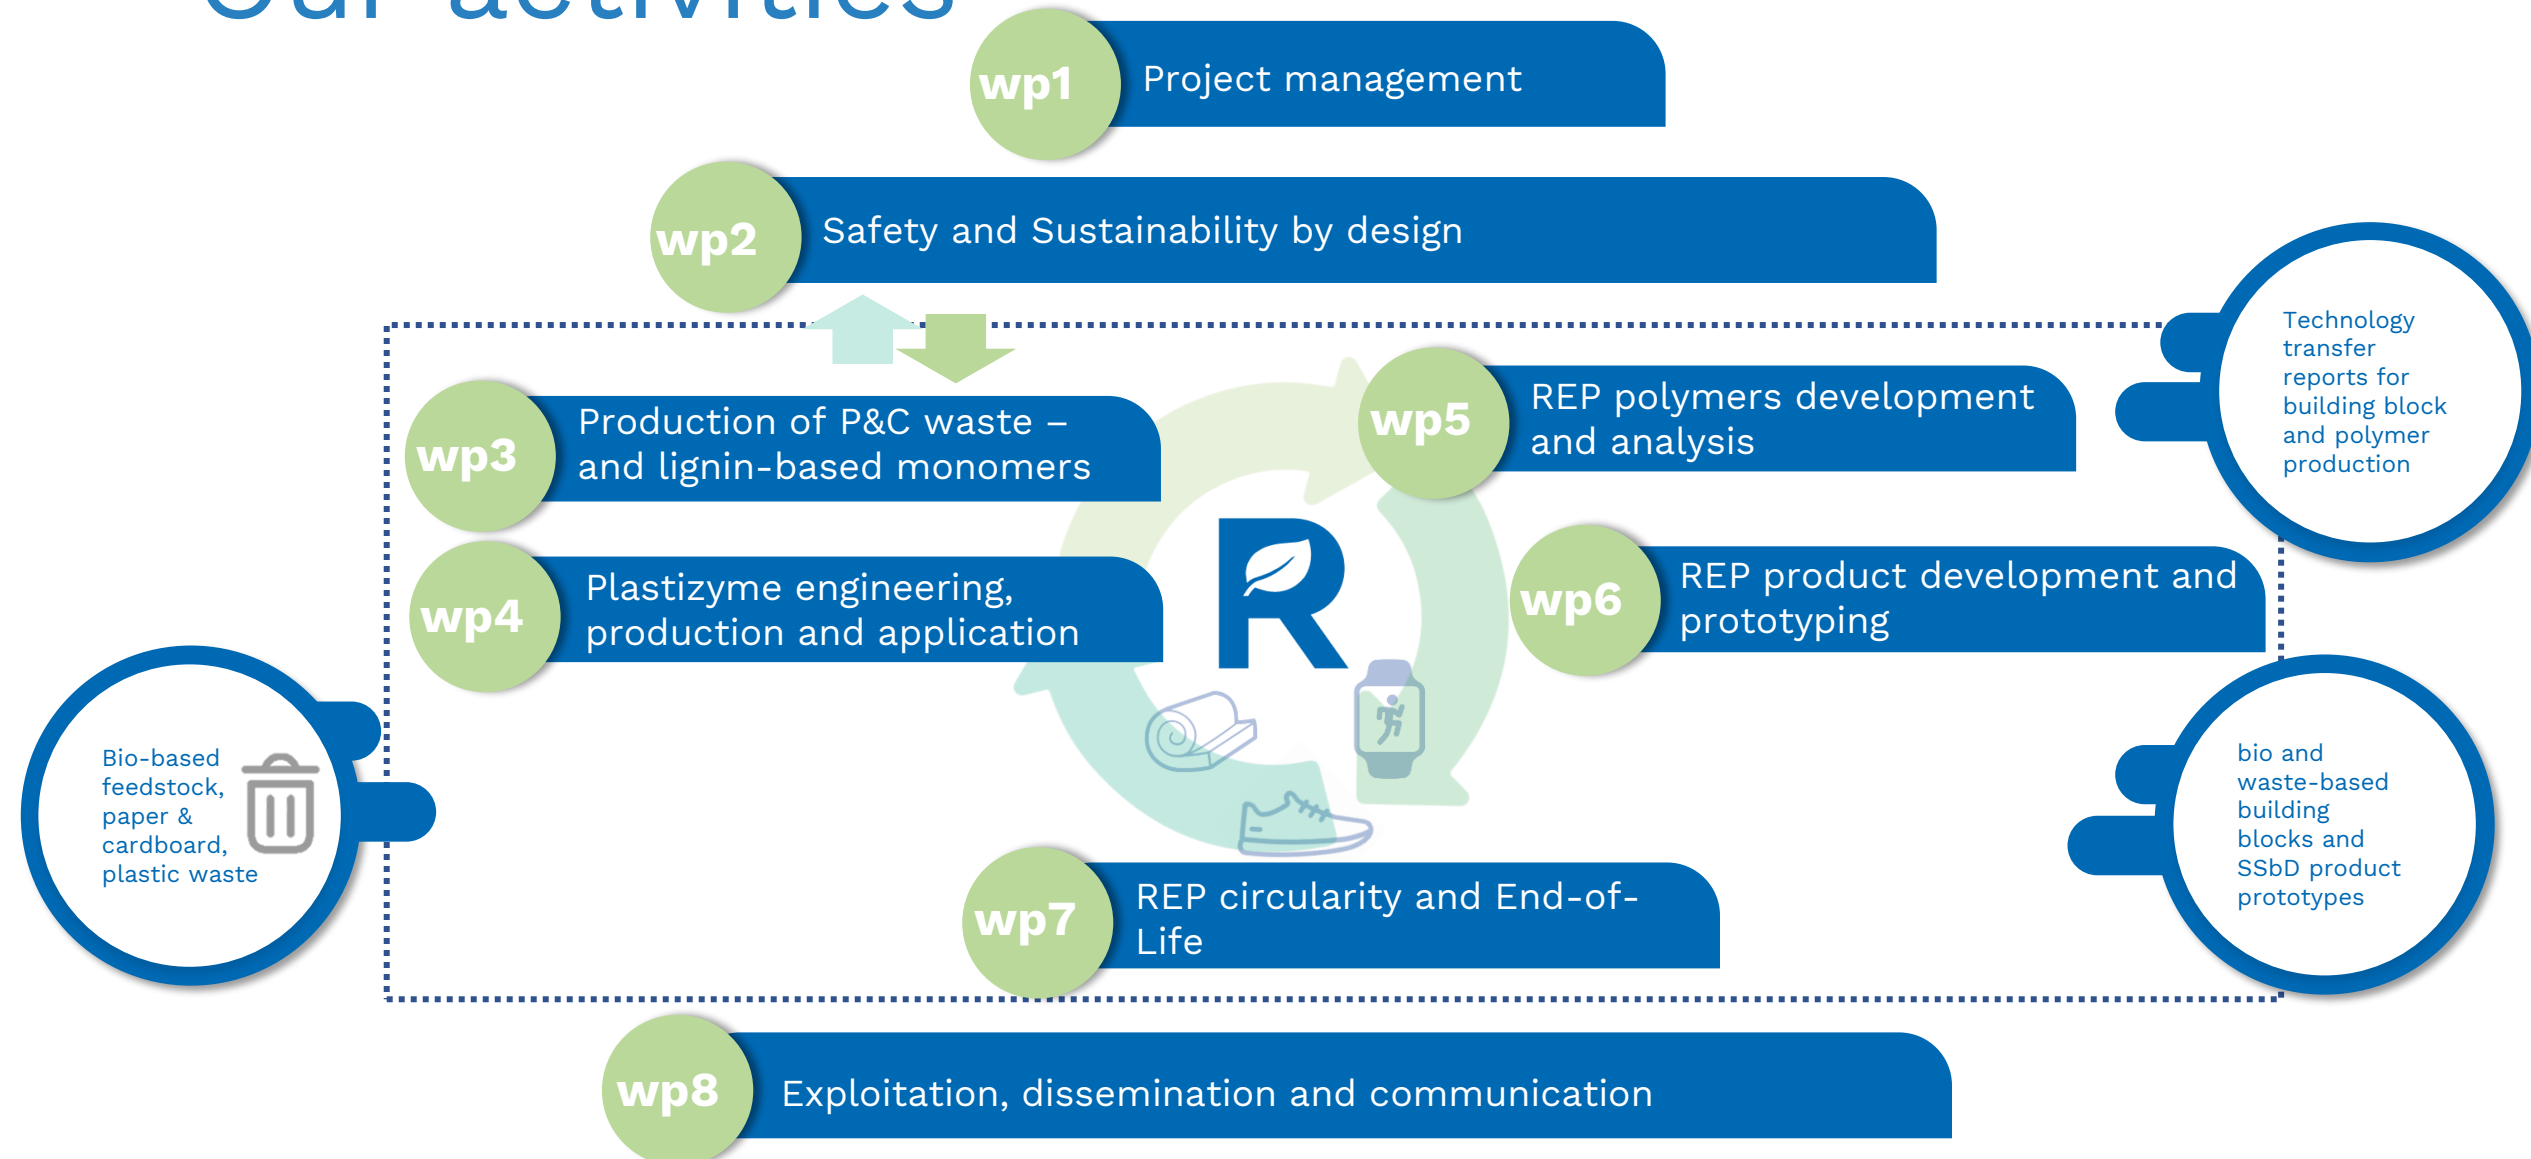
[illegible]

wp1 Project management

wp2 Safety and Sustainability by design

wp3 Production of P&C waste – and lignin-based monomers

wp4 Plastizyme engineering, production and application

wp5 REP polymers development and analysis

wp6 REP product development and prototyping

wp7 REP circularity and End-of-Life

wp8 Exploitation, dissemination and communication

Technology transfer reports for building block and polymer production

Bio-based feedstock, paper & cardboard, plastic waste

bio and waste-based building blocks and SSbD product prototypes

R